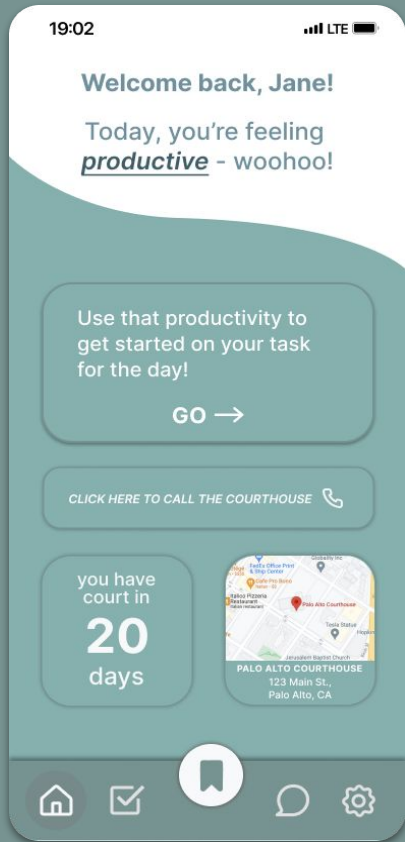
19:02

LTE

Welcome back, Jane!

Today, you're feeling ***productive*** - woohoo!

Use that productivity to get started on your task for the day!

GO →

CLICK HERE TO CALL THE COURTHOUSE

you have court in

20

days

Fed's Office Print & Ship Center

Cafe Pro Bono

Italico Pizzeria Restaurant

Palo Alto Courthouse

Tesla Status

Jerusalem Baptist Church

PALO ALTO COURTHOUSE

123 Main St.,

Palo Alto, CA